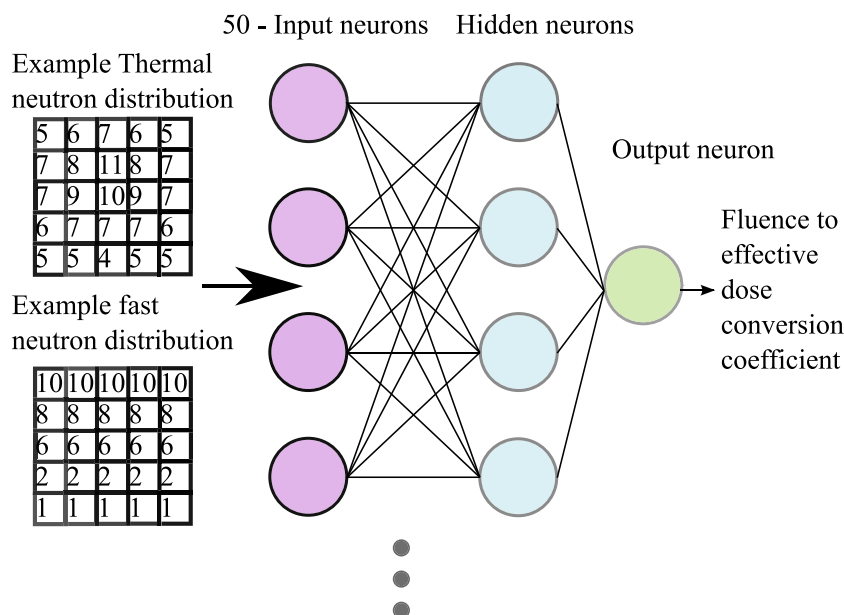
50 - Input neurons Hidden neurons

Example Thermal neutron distribution

| 5 | 6 | 7 | 6 | 5 |
|---|---|---|---|---|
| 7 | 8 | 11 | 8 | 7 |
| 7 | 9 | 10 | 9 | 7 |
| 6 | 7 | 7 | 7 | 6 |
| 5 | 5 | 4 | 5 | 5 |

Example fast neutron distribution

| 10 | 10 | 10 | 10 | 10 |
|---|---|---|---|---|
| 8 | 8 | 8 | 8 | 8 |
| 6 | 6 | 6 | 6 | 6 |
| 2 | 2 | 2 | 2 | 2 |
| 1 | 1 | 1 | 1 | 1 |

Output neuron

Fluence to effective dose conversion coefficient